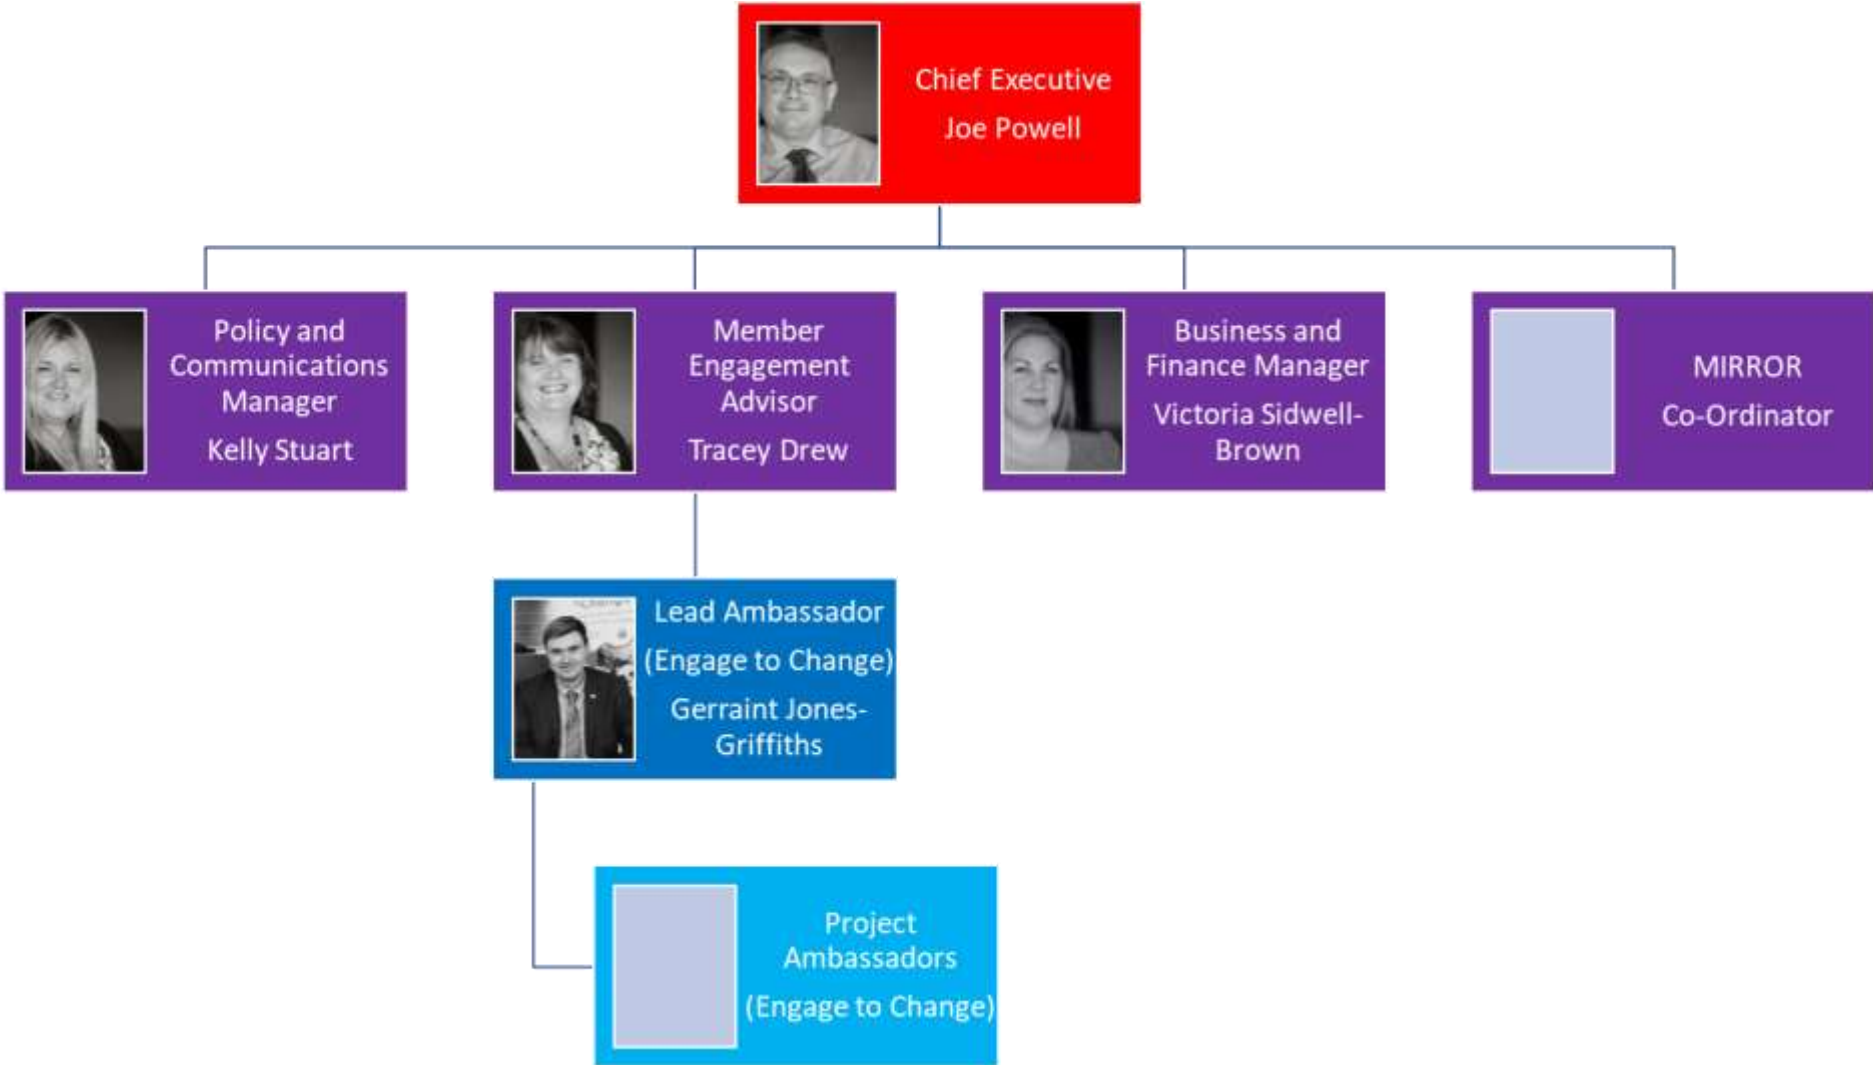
Chief Executive
Joe Powell

Policy and Communications Manager
Kelly Stuart

Member Engagement Advisor
Tracey Drew

Business and Finance Manager
Victoria Sidwell-Brown

MIRROR
Co-Ordinator

Lead Ambassador
(Engage to Change)
Gerraint Jones-Griffiths

Project Ambassadors
(Engage to Change)